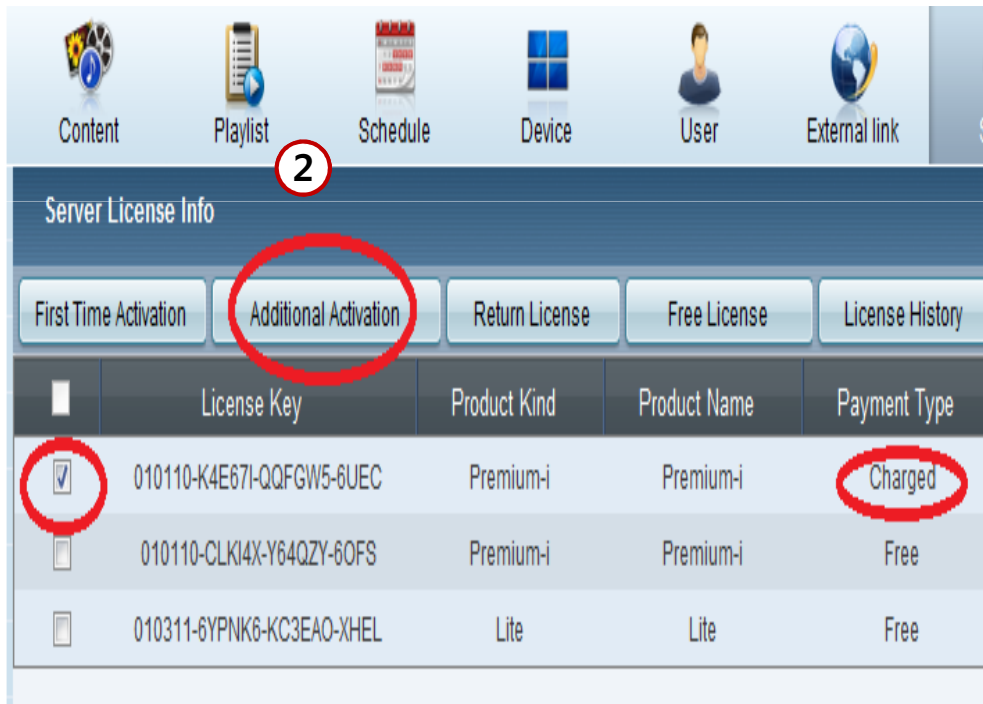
Content Playlist Schedule Device User External link

2

Server License Info

First Time Activation | Additional Activation | Return License | Free License | License History

| | License Key | Product Kind | Product Name | Payment Type |
|---|---|---|---|---|
| ☑ | 010110-K4E67I-QQFGW5-6UEC | Premium-i | Premium-i | Charged |
| ☐ | 010110-CLKI4X-Y64QZY-6OFS | Premium-i | Premium-i | Free |
| ☐ | 010311-6YPNK6-KC3EAO-XHEL | Lite | Lite | Free |